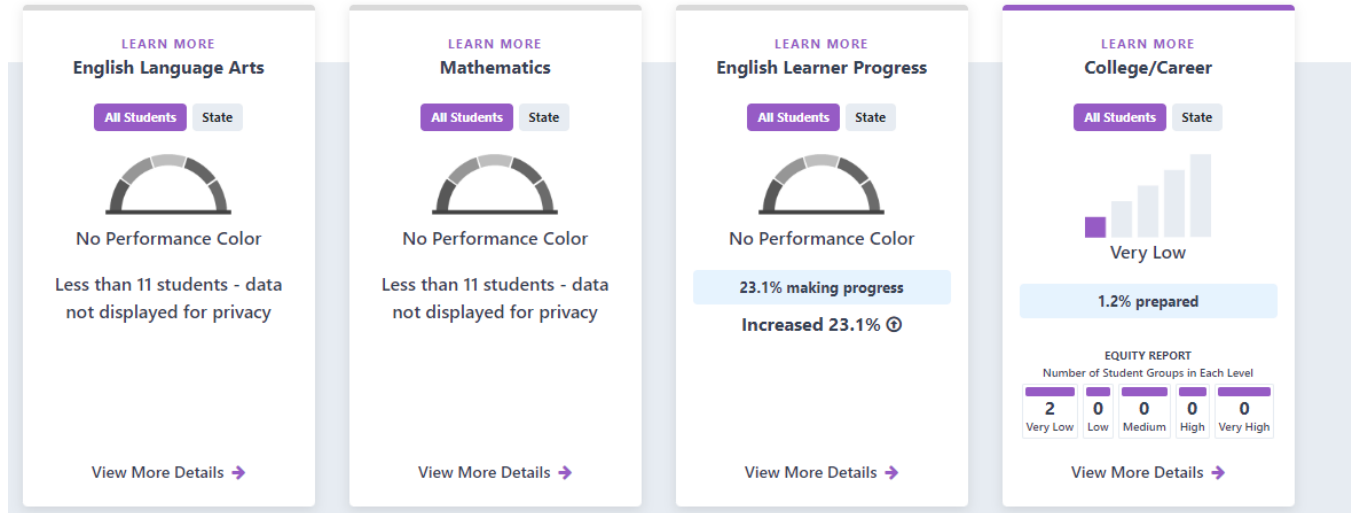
LEARN MORE
English Language Arts

All Students State

No Performance Color

Less than 11 students - data not displayed for privacy

View More Details

LEARN MORE
Mathematics

All Students State

No Performance Color

Less than 11 students - data not displayed for privacy

View More Details

LEARN MORE
English Learner Progress

All Students State

No Performance Color

23.1% making progress

Increased 23.1%

View More Details

LEARN MORE
College/Career

All Students State

Very Low

1.2% prepared

EQUITY REPORT
Number of Student Groups in Each Level

| 2 | 0 | 0 | 0 | 0 |
|---|---|---|---|---|
| Very Low | Low | Medium | High | Very High |

View More Details